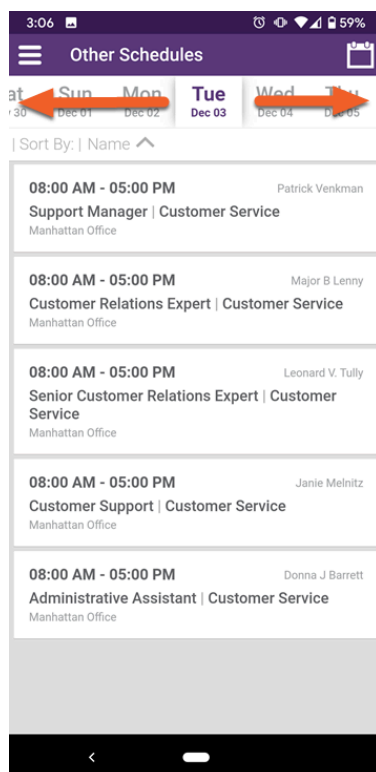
3:06 59%

Other Schedules

at 30 | Sun Dec 01 | Mon Dec 02 | Tue Dec 03 | Wed Dec 04 | Thu Dec 05

| Sort By: | Name

08:00 AM - 05:00 PM
Patrick Venkman
Support Manager | Customer Service
Manhattan Office

08:00 AM - 05:00 PM
Major B Lenny
Customer Relations Expert | Customer Service
Manhattan Office

08:00 AM - 05:00 PM
Leonard V. Tully
Senior Customer Relations Expert | Customer Service
Manhattan Office

08:00 AM - 05:00 PM
Janie Melnitz
Customer Support | Customer Service
Manhattan Office

08:00 AM - 05:00 PM
Donna J Barrett
Administrative Assistant | Customer Service
Manhattan Office